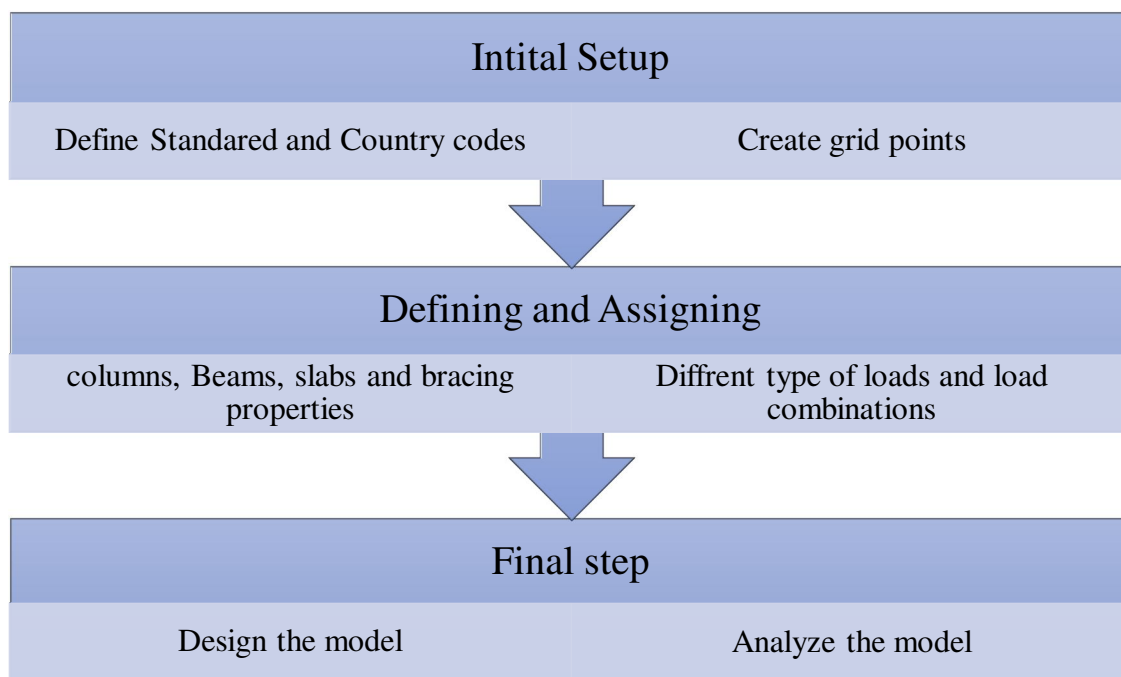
Intital Setup

Define Standared and Country codes

Create grid points

Defining and Assigning

columns, Beams, slabs and bracing properties

Diffrent type of loads and load combinations

Final step

Design the model

Analyze the model